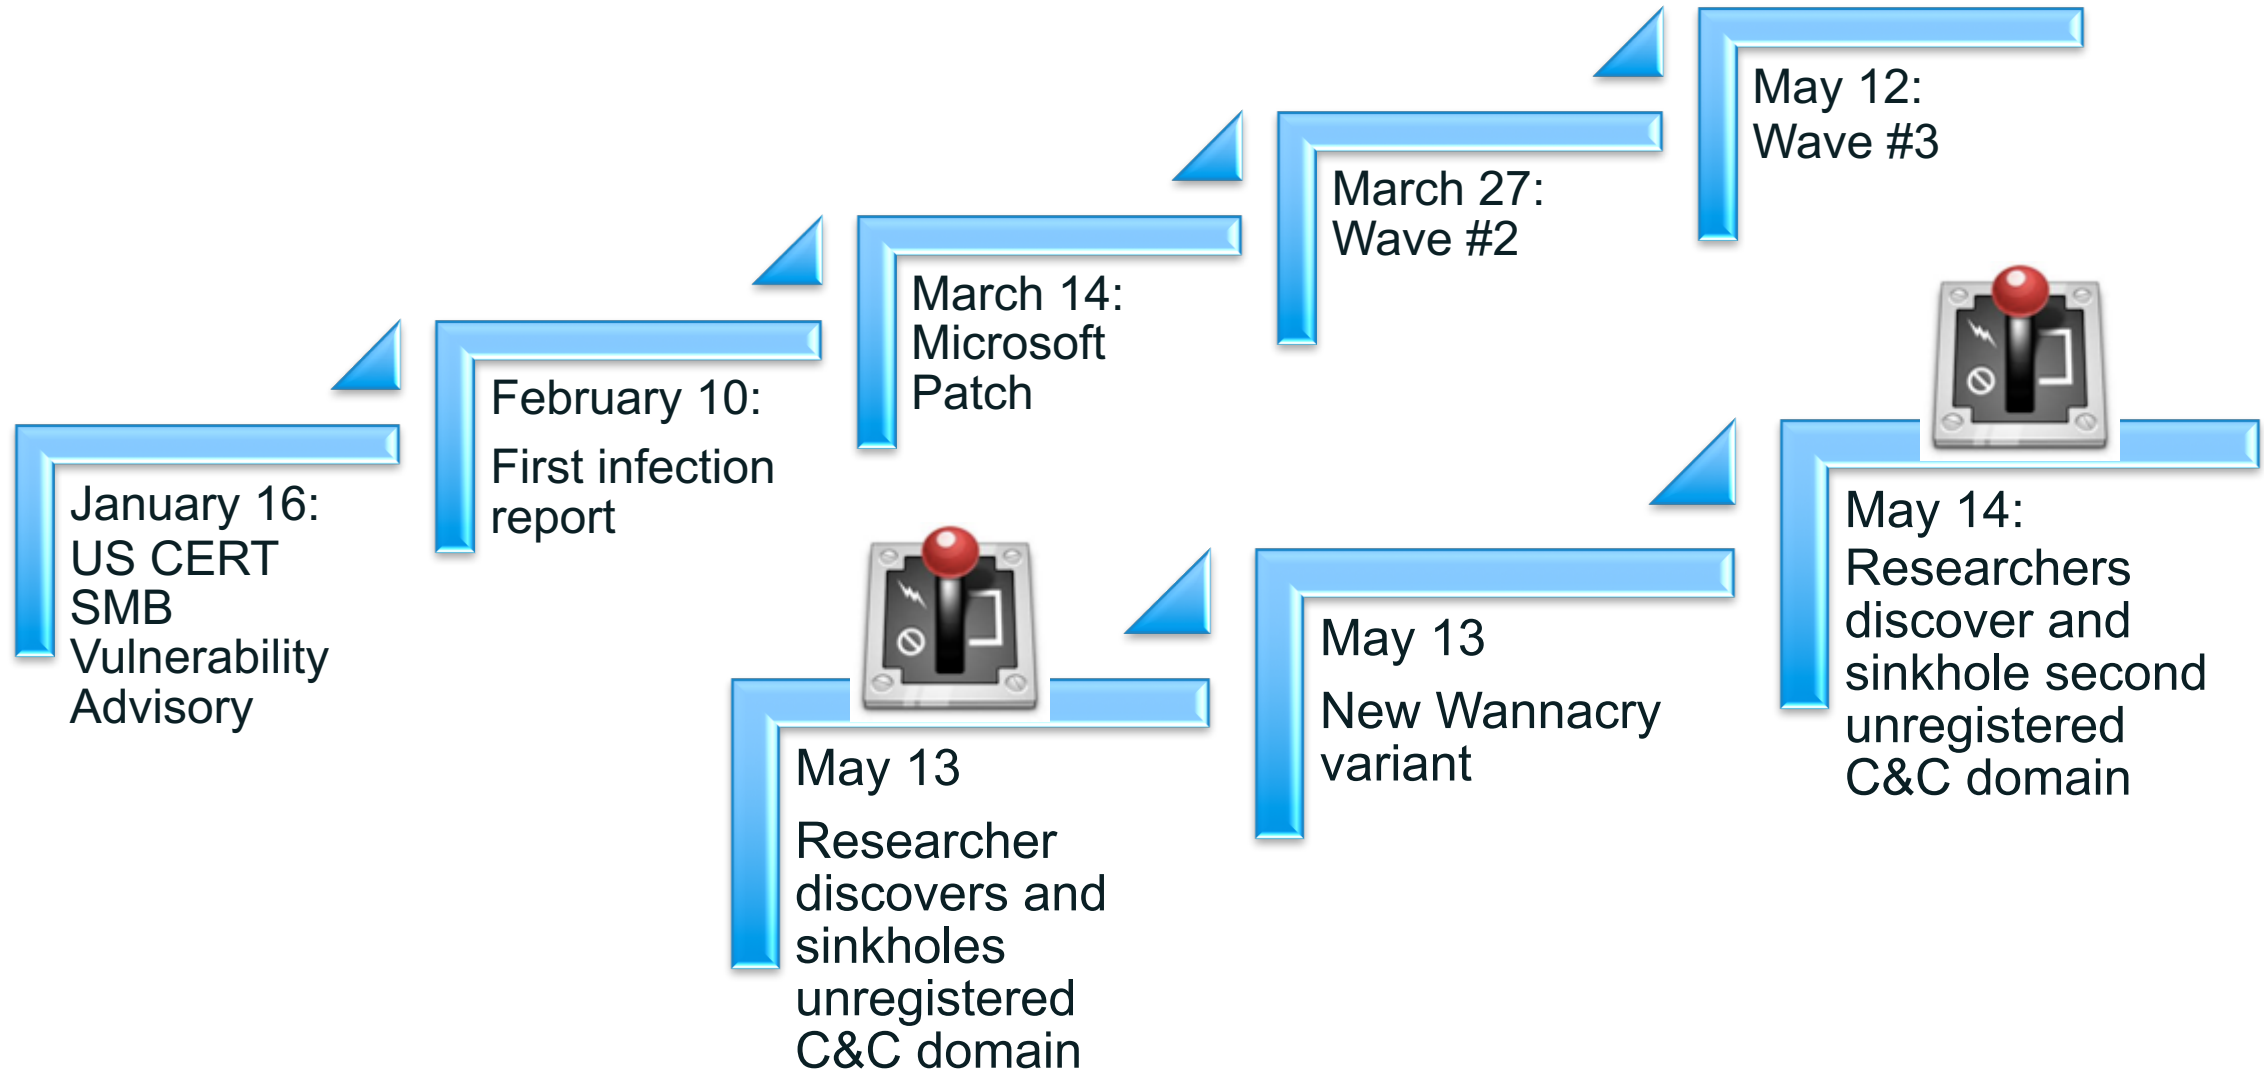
January 16:
US CERT SMB Vulnerability Advisory

February 10:

First infection report

March 14:
Microsoft Patch

March 27:
Wave #2

May 12:
Wave #3

May 13

Researcher discovers and sinkholes unregistered C&C domain

May 13

New Wannacry variant

May 14:
Researchers discover and sinkhole second unregistered C&C domain